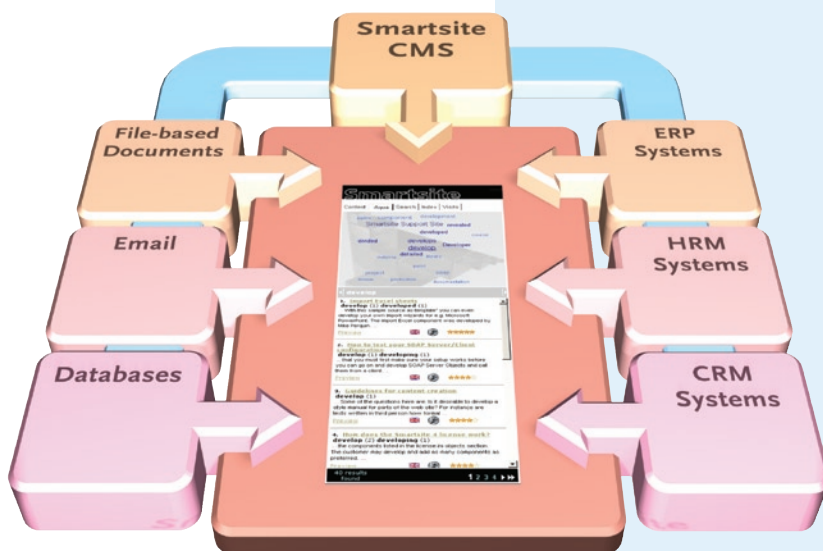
Smartsite CMS

File-based Documents

ERP Systems

Email

HRM Systems

Databases

CRM Systems

Smartsite

Context | Aqua | Search | Index | Visits

Smartsite Support Site

develop

1. Import Excel sheets
develop (1) developed (1)

2. How to test your SOAP Server/Client configuration
develop (1) developing (1)

3. Guidelines for content creation
develop (1)

4. How does the Smartsite 4.5 issue work?
develop (2) developing (1)

40 results found
1 2 3 4